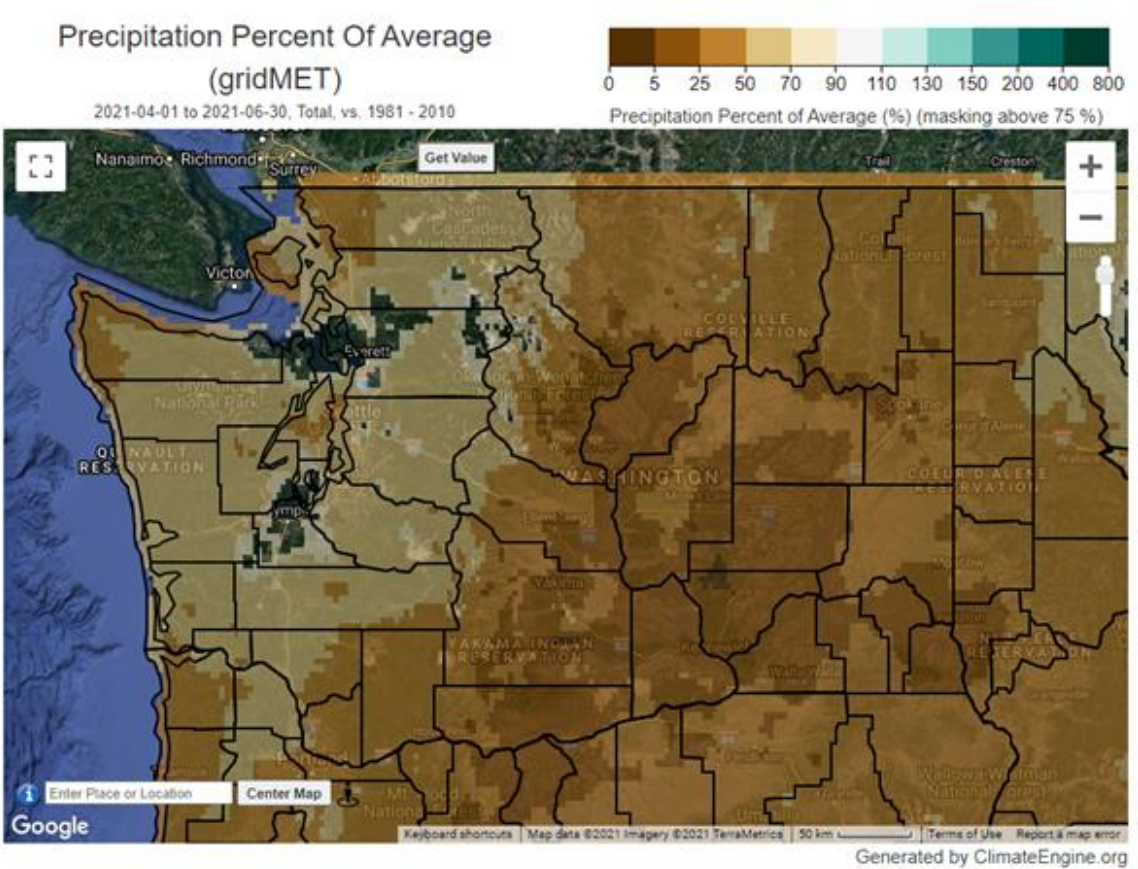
Precipitation Percent Of Average
(gridMET)
2021-04-01 to 2021-06-30, Total, vs. 1981 - 2010

0 5 25 50 70 90 110 130 150 200 400 800
Precipitation Percent of Average (%) (masking above 75 %)

Get Value
+
−
Nanaimo Richmond
Surrey
Abbotsford
Trail
Creston
North Cascades
Victoria
Colville National Forest
COLVILLE RESERVATION
Everett
Olympic National Park
Okanogan-Wenatchee National Forest
Seattle
Spokane
Coeur d'Alene
QUINAULT RESERVATION
WASHINGTON
COEUR D'ALENE RESERVATION
Olympia
Ellensburg
Yakima
YAKAMA INDIAN RESERVATION
Walla Walla
NEZ PERCE RESERVATION
Mt. Hood National Forest
Wallowa-Whitman National Forest
Umatilla
Enter Place or Location
Center Map
Google
Keyboard shortcuts
Map data ©2021 Imagery ©2021 TerraMetrics
50 km
Terms of Use
Report a map error
Generated by ClimateEngine.org